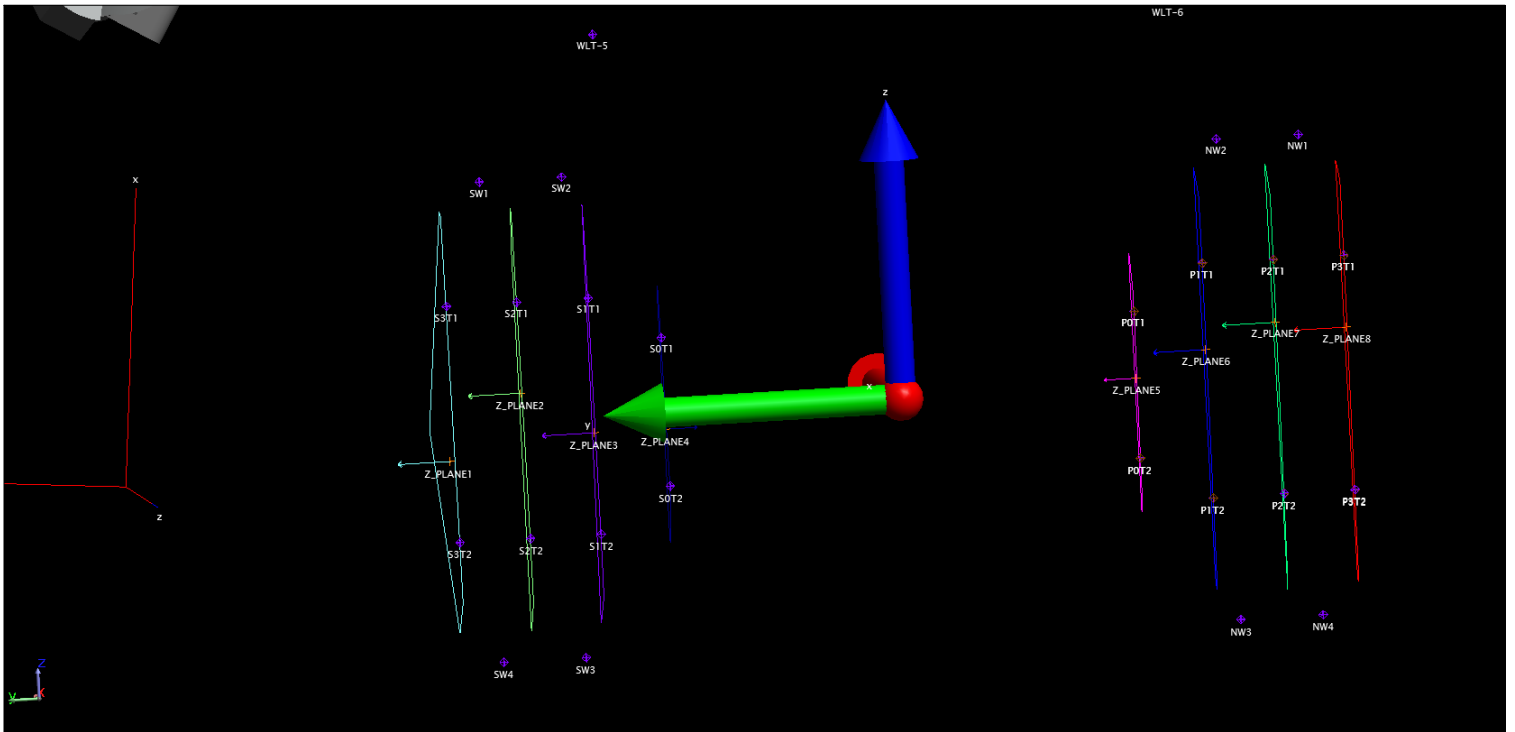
WLT-5

WLT-6

z

NW2 NW1

x

SW1 SW2

P1T1 P2T1 P3T1

S3T1 S2T1 S1T1

P0T1

S0T1

Z_PLANE7 Z_PLANE8

Z_PLANE6

Z_PLANE5

x

Z_PLANE2

y

Z_PLANE3

Z_PLANE4

Z_PLANE1

P0T2

S0T2

P1T2 P2T2 P3T2

z

S3T2 S2T2 S1T2

NW3 NW4

SW4 SW3

Z
Y X